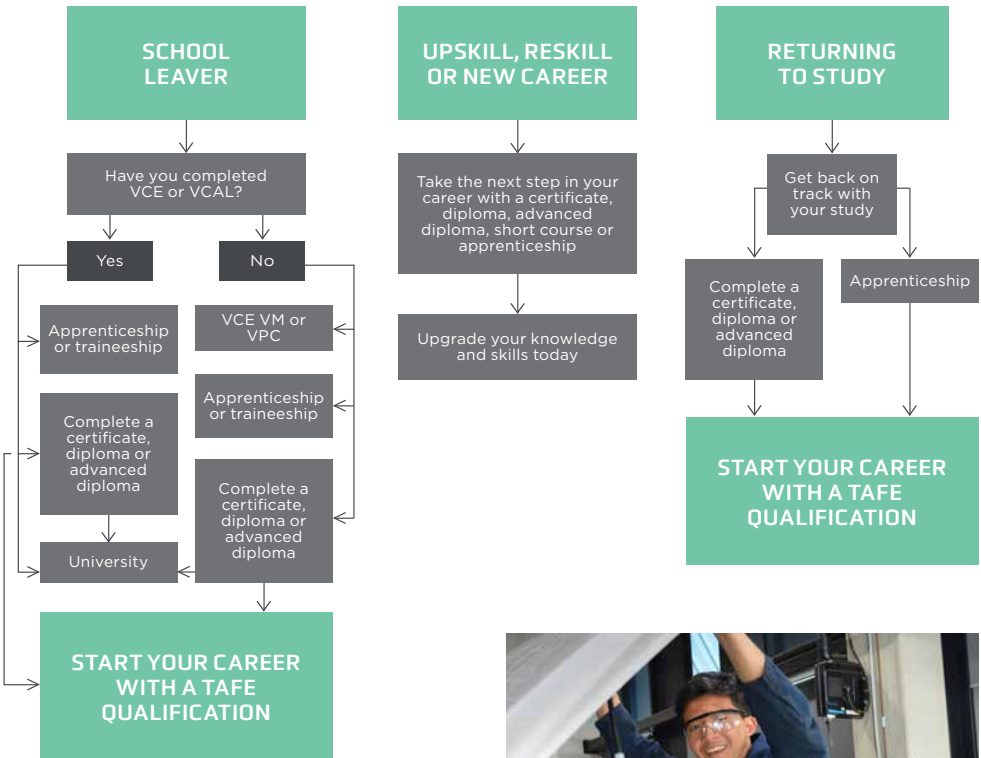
SCHOOL LEAVER

Have you completed VCE or VCAL?

Yes

No

Apprenticeship or traineeship

Complete a certificate, diploma or advanced diploma

University

VCE VM or VPC

Apprenticeship or traineeship

Complete a certificate, diploma or advanced diploma

START YOUR CAREER WITH A TAFE QUALIFICATION

UPSKILL, RESKILL OR NEW CAREER

Take the next step in your career with a certificate, diploma, advanced diploma, short course or apprenticeship

Upgrade your knowledge and skills today

RETURNING TO STUDY

Get back on track with your study

Complete a certificate, diploma or advanced diploma

Apprenticeship

START YOUR CAREER WITH A TAFE QUALIFICATION